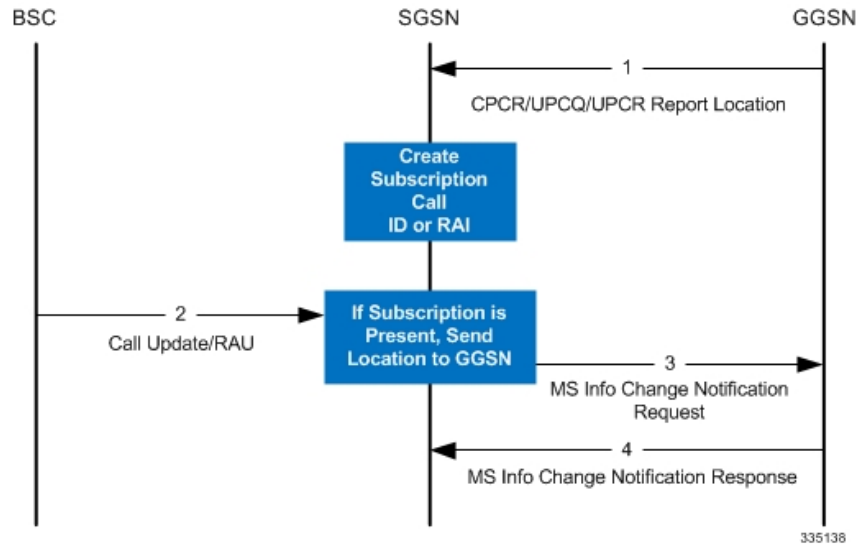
BSC

SGSN

GGSN

1

CPCR/UPCQ/UPCR Report Location

Create Subscription Call ID or RAI

2

Call Update/RAU

If Subscription is Present, Send Location to GGSN

3

MS Info Change Notification Request

4

MS Info Change Notification Response

335138